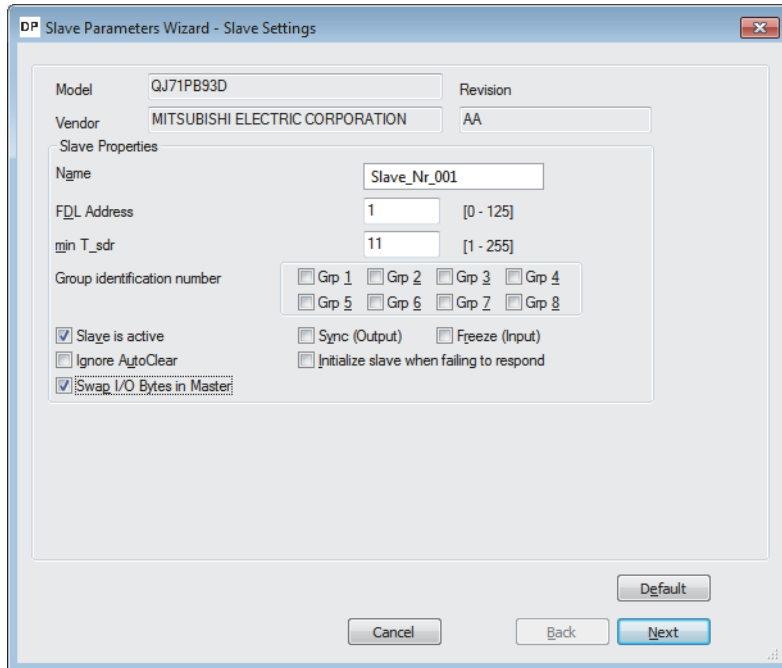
DP Slave Parameters Wizard - Slave Settings

Model QJ71PB93D Revision

Vendor MITSUBISHI ELECTRIC CORPORATION AA

Slave Properties

Name Slave_Nr_001

FDL Address 1 [0 - 125]

min T_sdr 11 [1 - 255]

Group identification number

Grp 1 Grp 2 Grp 3 Grp 4

Grp 5 Grp 6 Grp 7 Grp 8

Slave is active

Sync (Output)

Freeze (Input)

Ignore AutoClear

Initialize slave when failing to respond

Swap I/O Bytes in Master

Default

Cancel

Back

Next